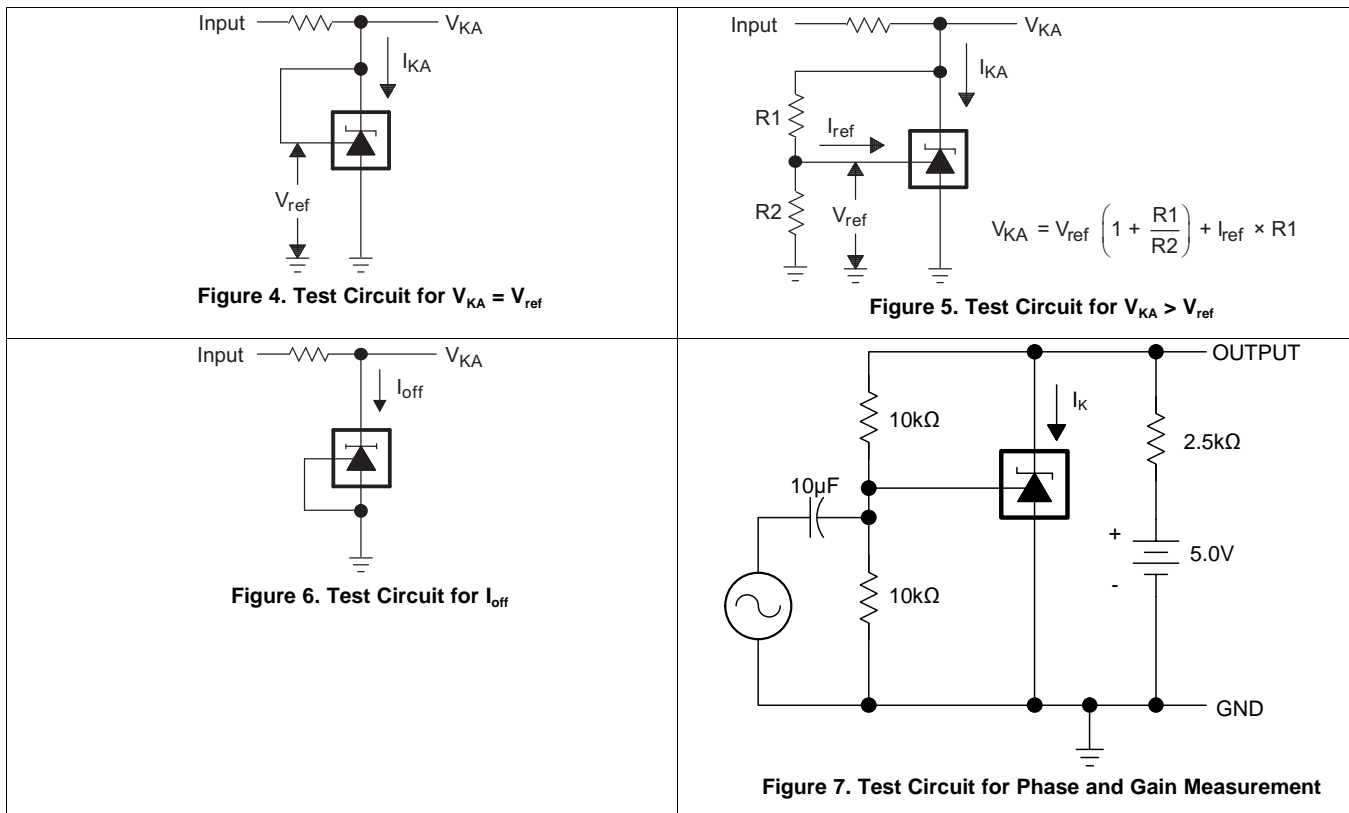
Input $V_{KA}$ $I_{KA}$ $V_{ref}$

**Figure 4. Test Circuit for $V_{KA} = V_{ref}$**

Input $V_{KA}$ $I_{KA}$ R1 $I_{ref}$ R2 $V_{ref}$

$V_{KA} = V_{ref}\left(1 + \frac{R1}{R2}\right) + I_{ref} \times R1$

**Figure 5. Test Circuit for $V_{KA} > V_{ref}$**

Input $V_{KA}$ $I_{off}$

**Figure 6. Test Circuit for $I_{off}$**

OUTPUT $10k\Omega$ $I_K$ $2.5k\Omega$ $10\mu F$ + 5.0V - $10k\Omega$ GND

**Figure 7. Test Circuit for Phase and Gain Measurement**